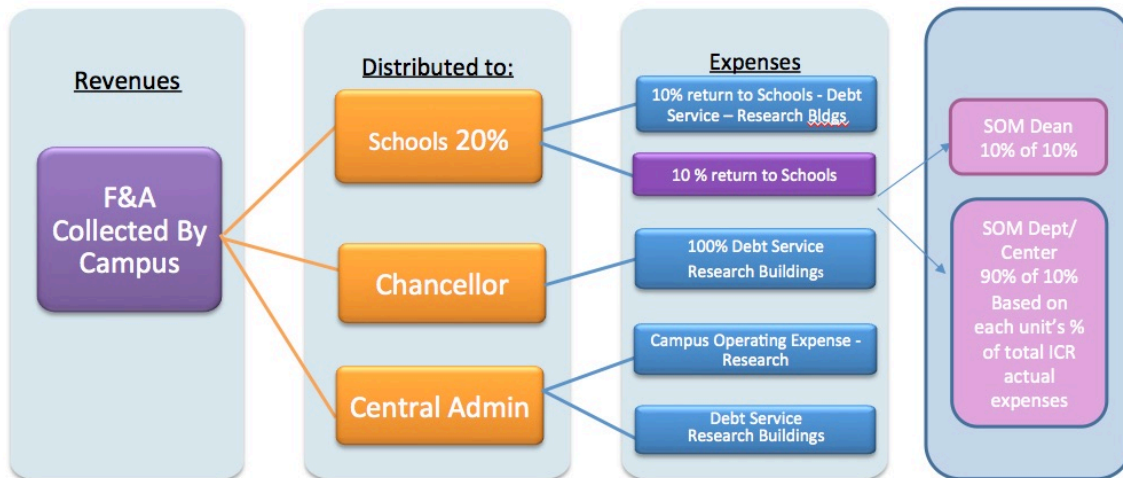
Revenues

F&A Collected By Campus

Distributed to:

Schools 20%

Chancellor

Central Admin

Expenses

10% return to Schools - Debt Service – Research Bldgs

10 % return to Schools

100% Debt Service Research Buildings

Campus Operating Expense - Research

Debt Service Research Buildings

SOM Dean 10% of 10%

SOM Dept/ Center 90% of 10% Based on each unit's % of total ICR actual expenses